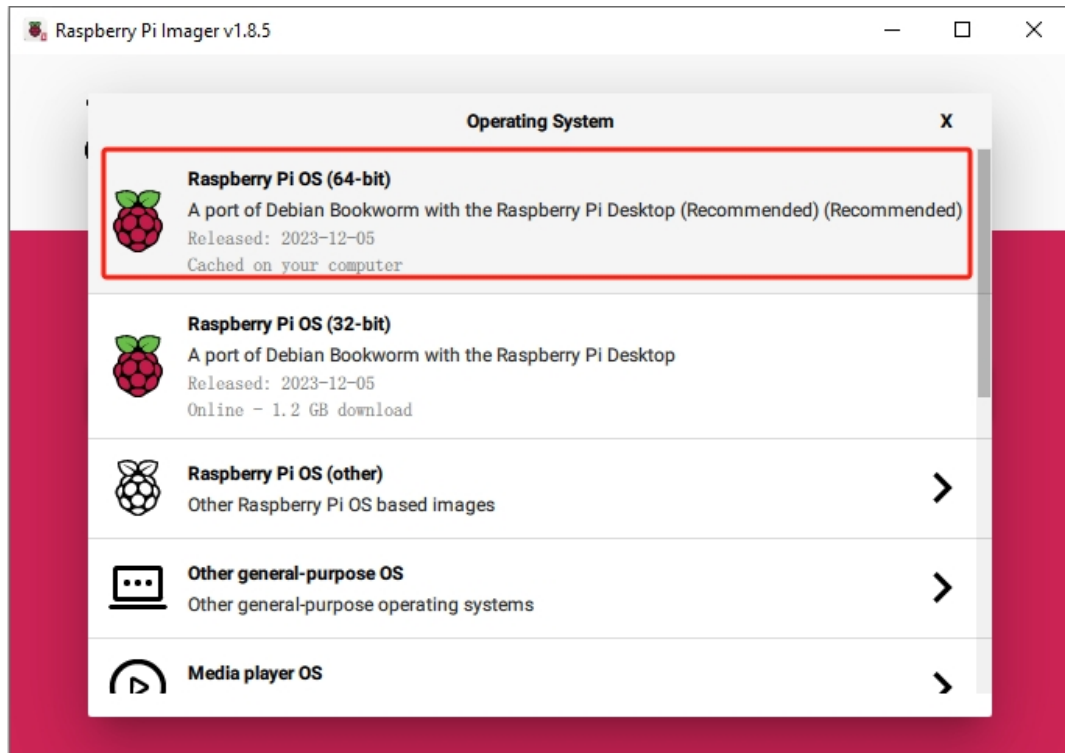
Raspberry Pi Imager v1.8.5

Operating System

X

Raspberry Pi OS (64-bit)
A port of Debian Bookworm with the Raspberry Pi Desktop (Recommended) (Recommended)
Released: 2023-12-05
Cached on your computer

Raspberry Pi OS (32-bit)
A port of Debian Bookworm with the Raspberry Pi Desktop
Released: 2023-12-05
Online - 1.2 GB download

Raspberry Pi OS (other)
Other Raspberry Pi OS based images

Other general-purpose OS
Other general-purpose operating systems

Media player OS